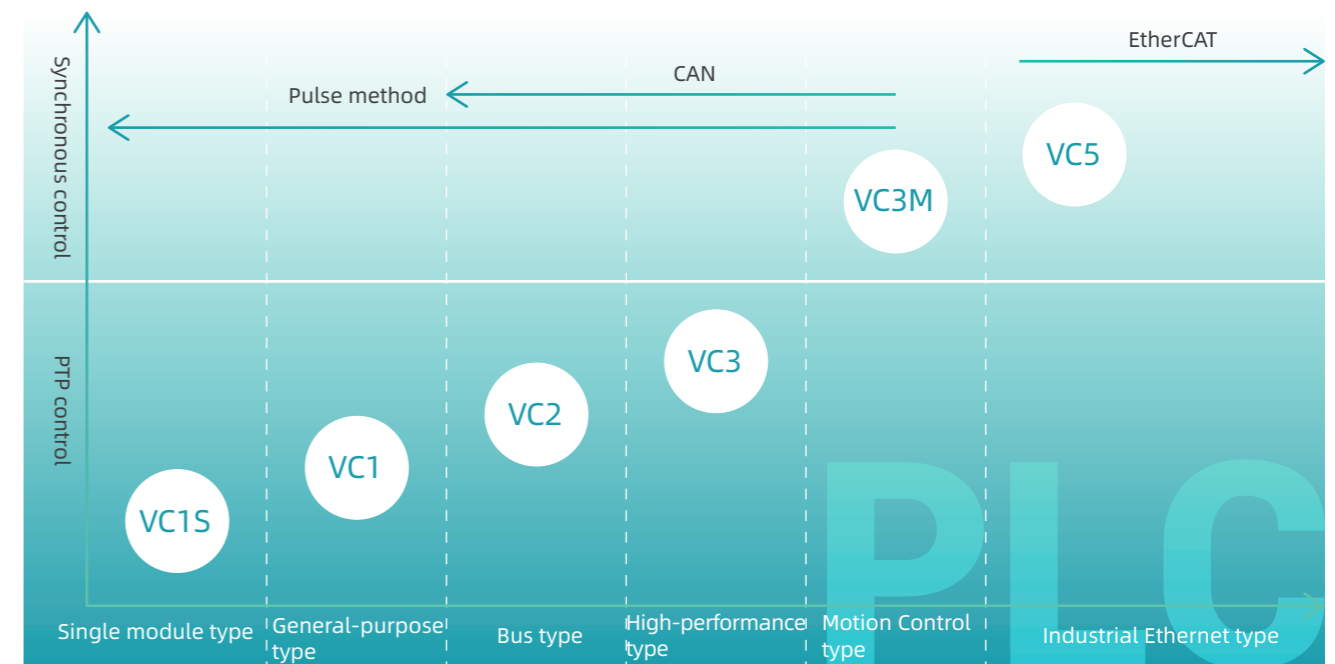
Synchronous control

PTP control

EtherCAT

CAN

Pulse method

VC5

VC3M

VC3

VC2

VC1

VC1S

PLC

Single module type

General-purpose type

Bus type

High-performance type

Motion Control type

Industrial Ethernet type